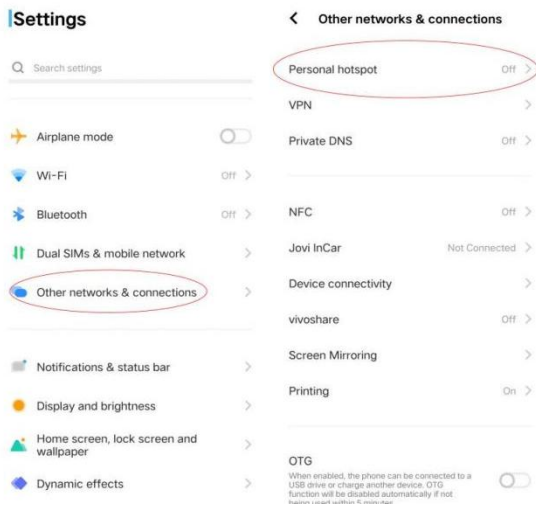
Settings

Search settings

Airplane mode

Wi-Fi Off >

Bluetooth Off >

Dual SIMs & mobile network >

Other networks & connections >

Notifications & status bar >

Display and brightness >

Home screen, lock screen and wallpaper >

Dynamic effects >

< Other networks & connections

Personal hotspot Off >

VPN >

Private DNS Off >

NFC Off >

Jovi InCar Not Connected >

Device connectivity >

vivoshare Off >

Screen Mirroring >

Printing On >

OTG

When enabled, the phone can be connected to a USB drive or charge another device. OTG function will be disabled automatically if not being used within 5 minutes.